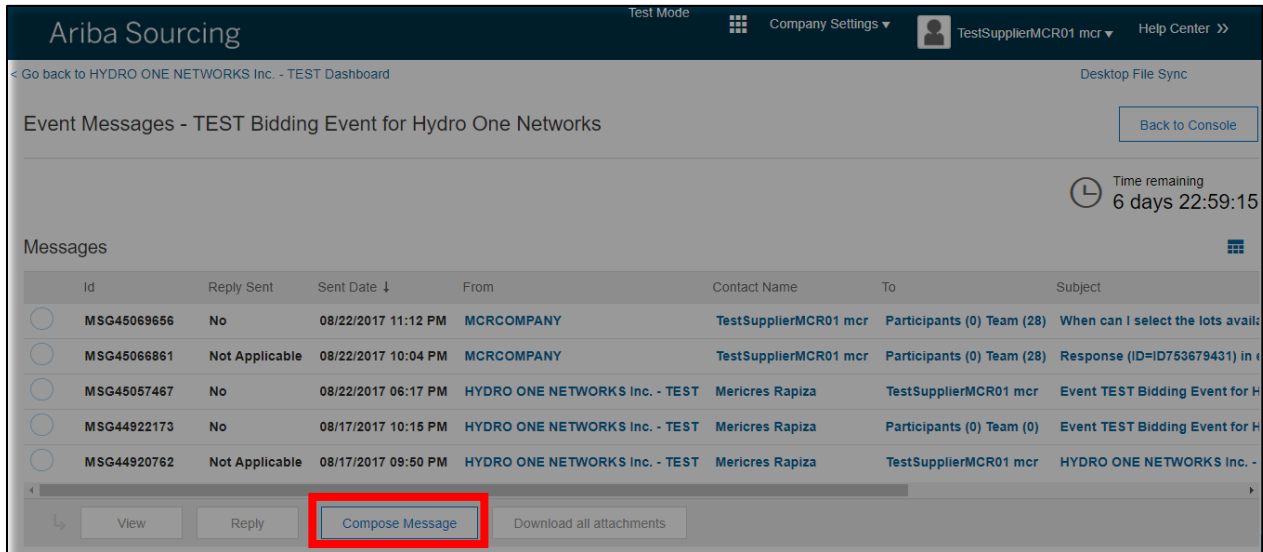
Ariba Sourcing

Test Mode

Company Settings ▾

TestSupplierMCR01 mcr ▾

Help Center >>

< Go back to HYDRO ONE NETWORKS Inc. - TEST Dashboard

Desktop File Sync

Event Messages - TEST Bidding Event for Hydro One Networks

Back to Console

Time remaining
6 days 22:59:15

Messages

| Id | Reply Sent | Sent Date ↓ | From | Contact Name | To | Subject |
|---|---|---|---|---|---|---|
| MSG45069656 | No | 08/22/2017 11:12 PM | MCRCOMPANY | TestSupplierMCR01 mcr | Participants (0) Team (28) | When can I select the lots availa |
| MSG45066861 | Not Applicable | 08/22/2017 10:04 PM | MCRCOMPANY | TestSupplierMCR01 mcr | Participants (0) Team (28) | Response (ID=ID753679431) in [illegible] |
| MSG45057467 | No | 08/22/2017 06:17 PM | HYDRO ONE NETWORKS Inc. - TEST | Mericres Rapiza | TestSupplierMCR01 mcr | Event TEST Bidding Event for H |
| MSG44922173 | No | 08/17/2017 10:15 PM | HYDRO ONE NETWORKS Inc. - TEST | Mericres Rapiza | Participants (0) Team (0) | Event TEST Bidding Event for H |
| MSG44920762 | Not Applicable | 08/17/2017 09:50 PM | HYDRO ONE NETWORKS Inc. - TEST | Mericres Rapiza | TestSupplierMCR01 mcr | HYDRO ONE NETWORKS Inc. - |

View

Reply

Compose Message

Download all attachments